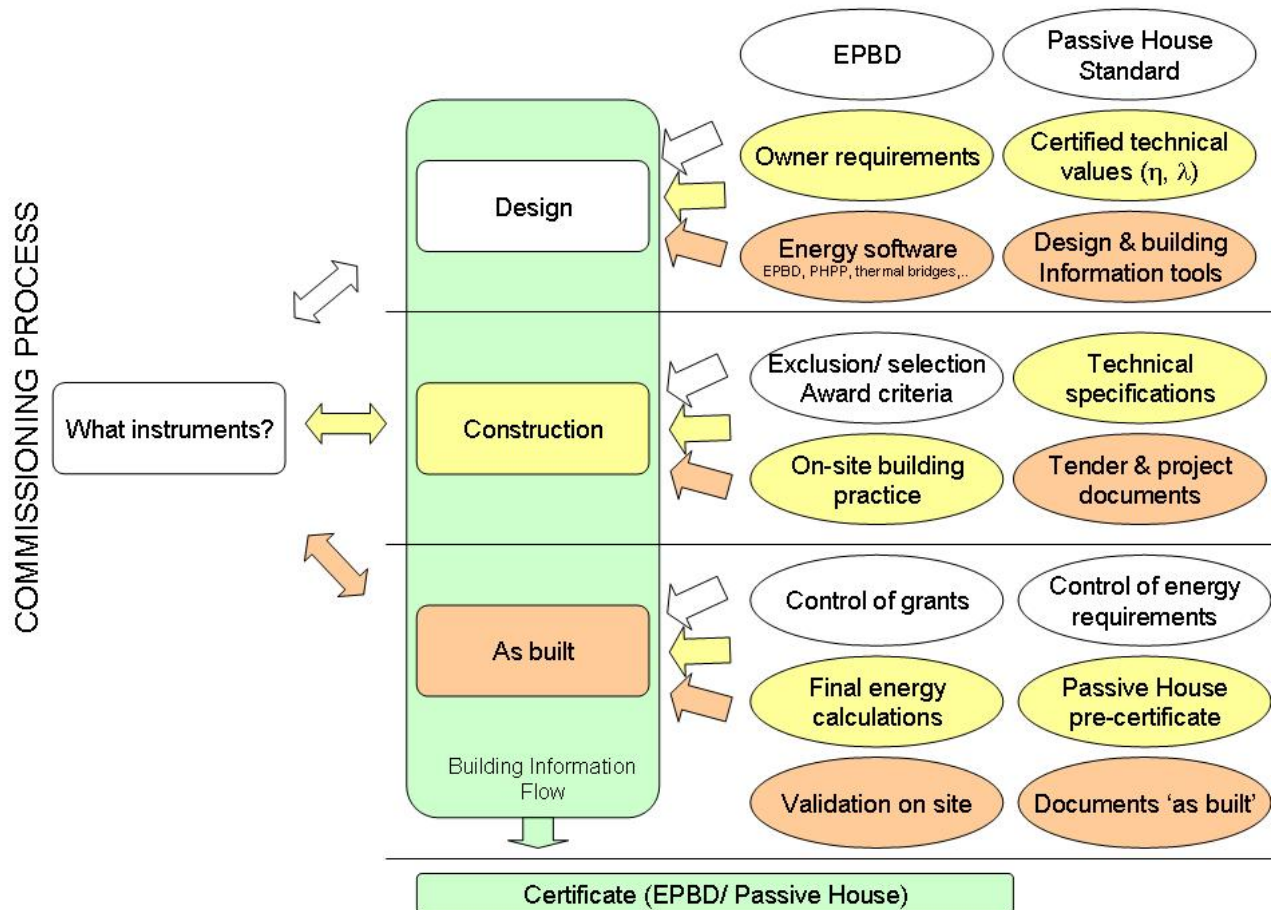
COMMISSIONING PROCESS

What instruments?

Design

Construction

As built

Building Information Flow

EPBD

Passive House Standard

Owner requirements

Certified technical values ($\eta$, $\lambda$)

Energy software
EPBD, PHPP, thermal bridges,..

Design & building Information tools

Exclusion/ selection Award criteria

Technical specifications

On-site building practice

Tender & project documents

Control of grants

Control of energy requirements

Final energy calculations

Passive House pre-certificate

Validation on site

Documents 'as built'

Certificate (EPBD/ Passive House)